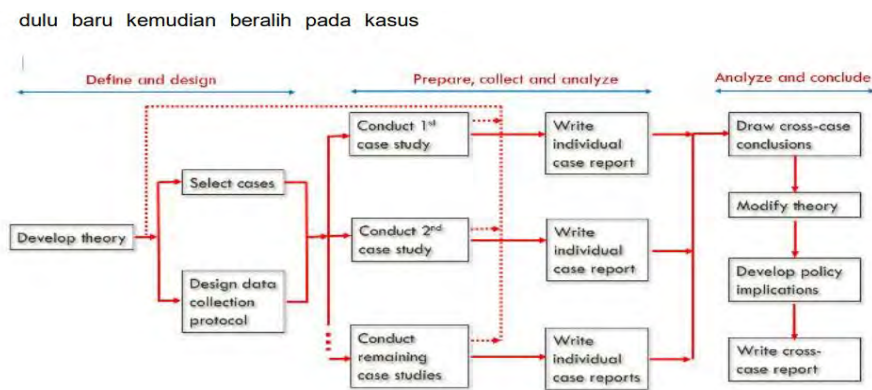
dulu baru kemudian beralih pada kasus

Define and design

Prepare, collect and analyze

Analyze and conclude

Develop theory

Select cases

Design data collection protocol

Conduct 1st case study

Conduct 2nd case study

Conduct remaining case studies

Write individual case report

Write individual case report

Write individual case reports

Draw cross-case conclusions

Modify theory

Develop policy implications

Write cross-case report